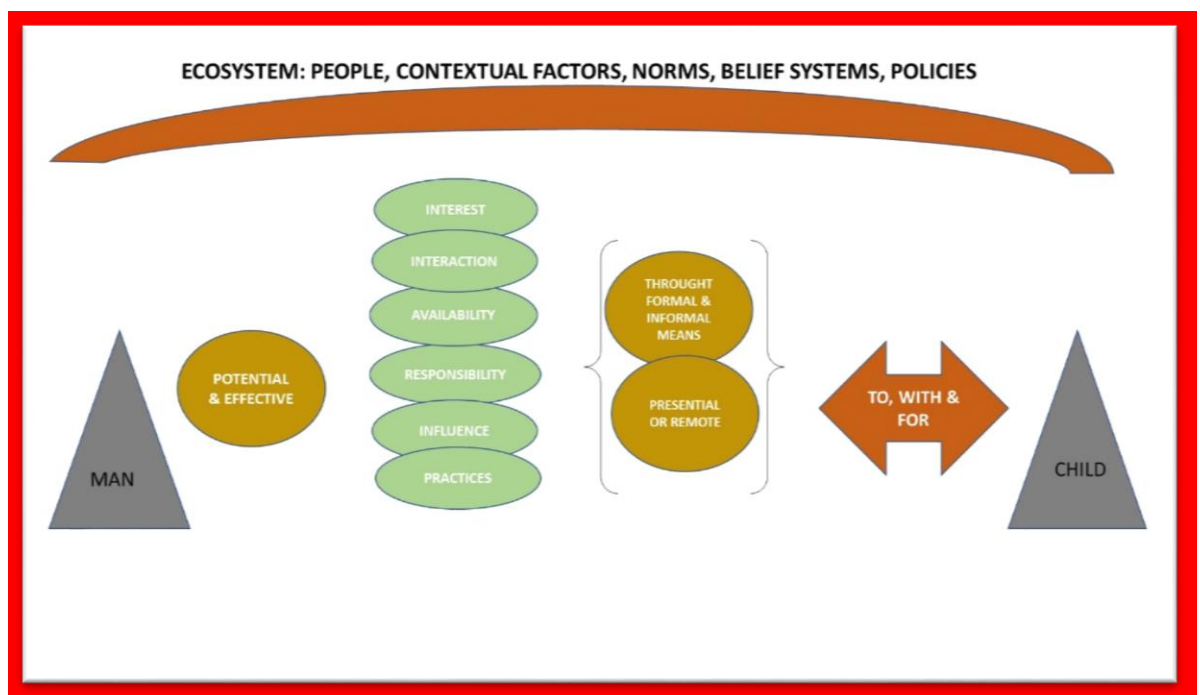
ECOSYSTEM: PEOPLE, CONTEXTUAL FACTORS, NORMS, BELIEF SYSTEMS, POLICIES

MAN

POTENTIAL & EFFECTIVE

INTEREST

INTERACTION

AVAILABILITY

RESPONSIBILITY

INFLUENCE

PRACTICES

THROUGHT FORMAL & INFORMAL MEANS

PRESENTIAL OR REMOTE

TO, WITH & FOR

CHILD